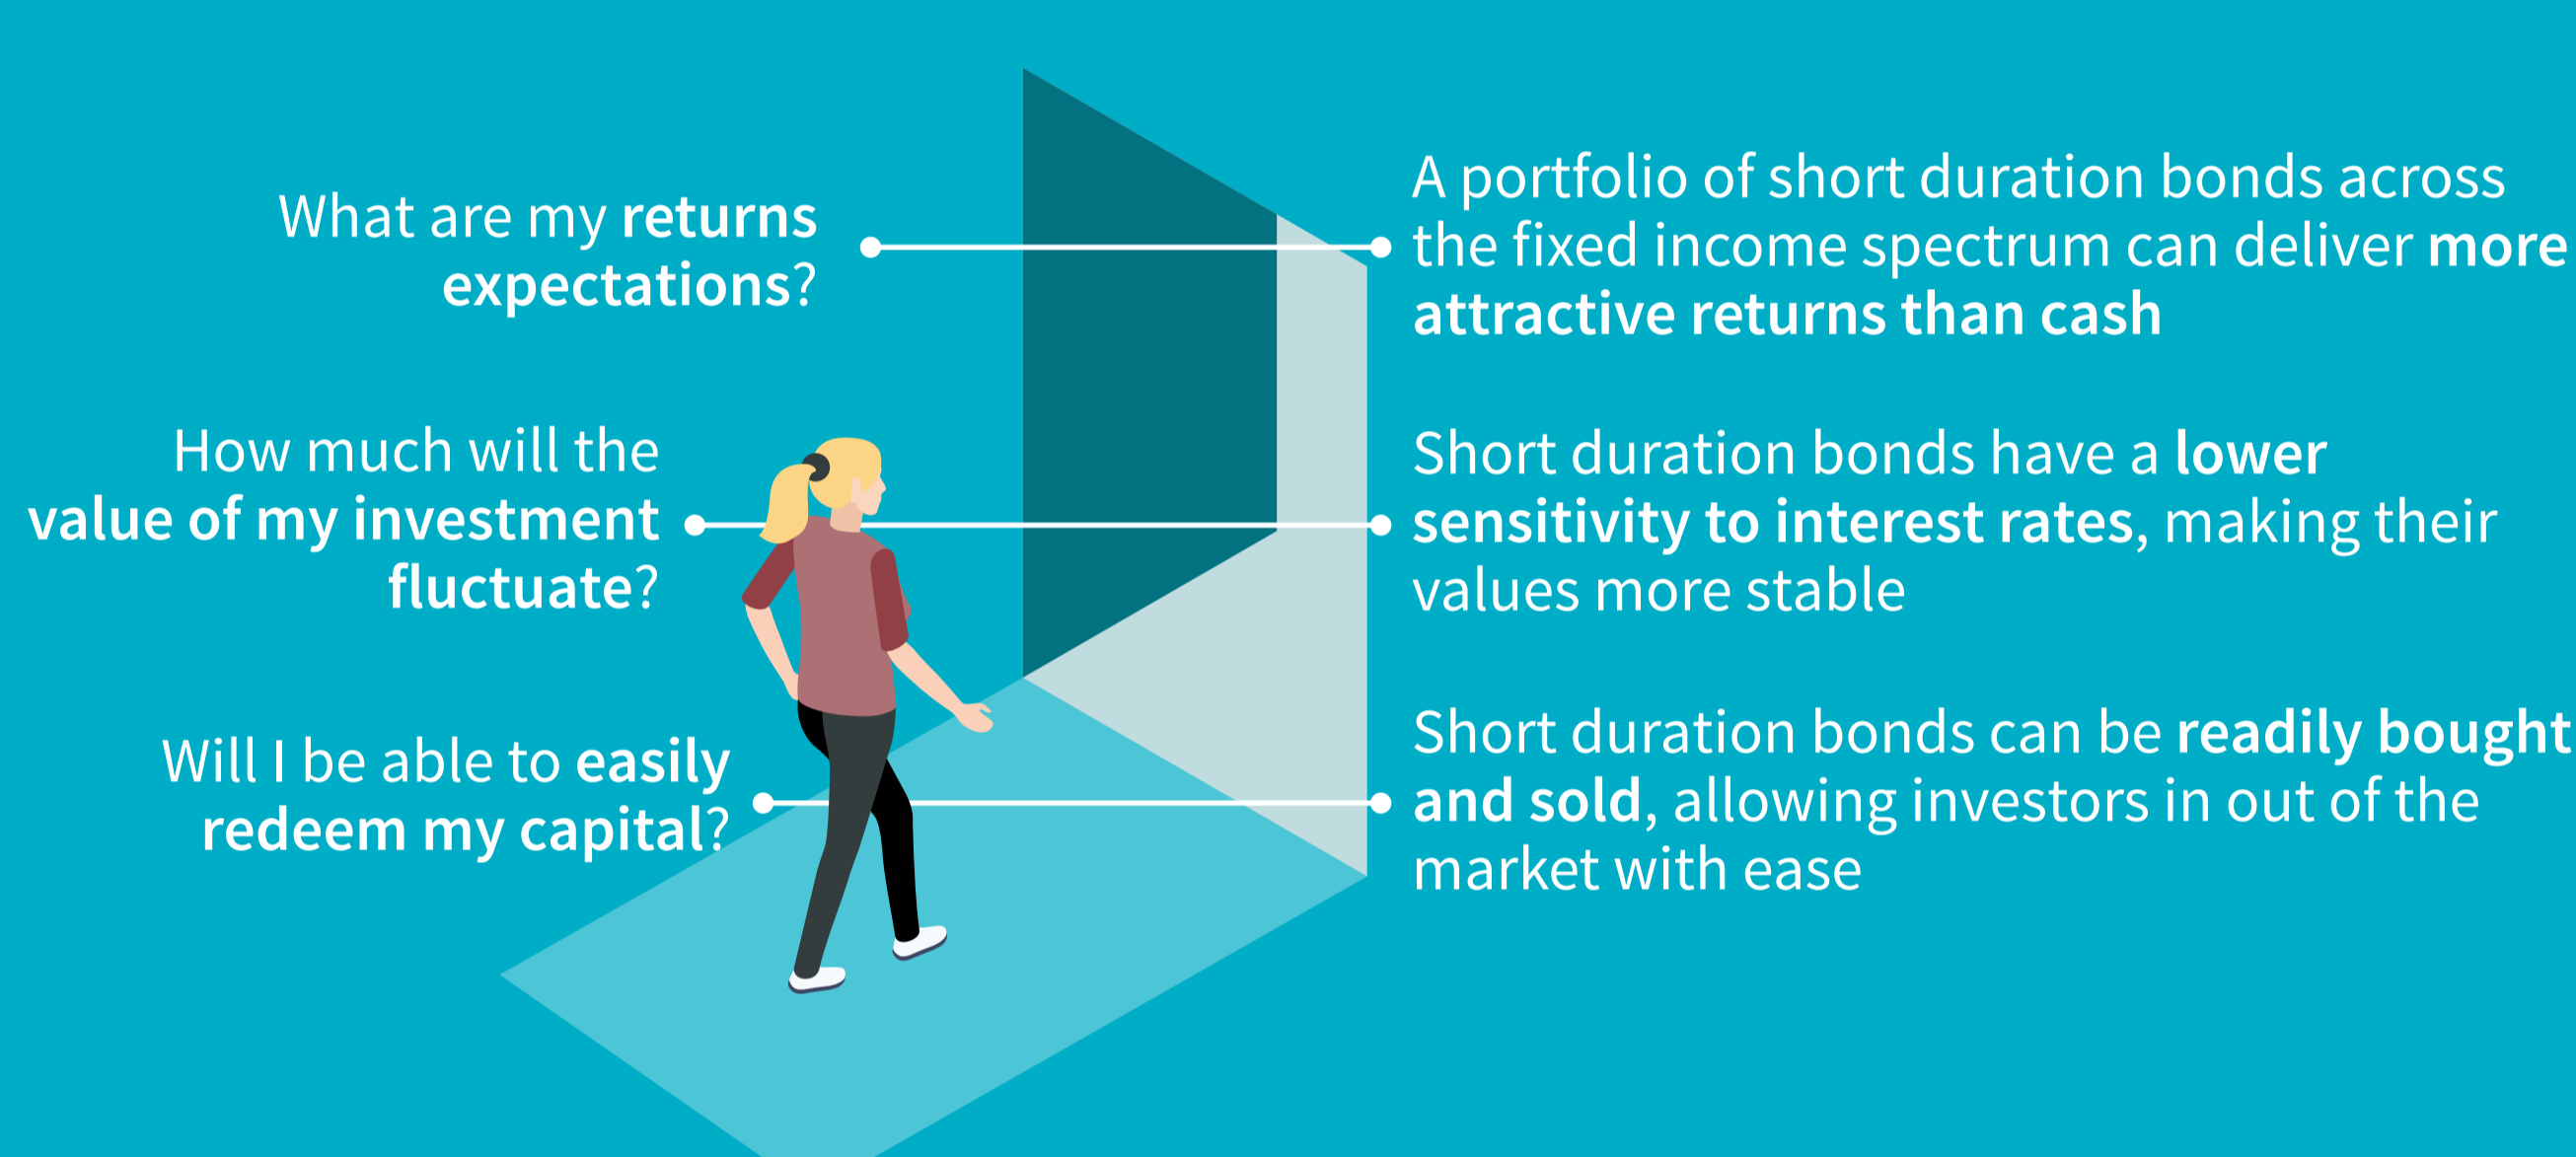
What are my returns expectations?

A portfolio of short duration bonds across the fixed income spectrum can deliver more attractive returns than cash

How much will the value of my investment fluctuate?

Short duration bonds have a lower sensitivity to interest rates, making their values more stable

Will I be able to easily redeem my capital?

Short duration bonds can be readily bought and sold, allowing investors in out of the market with ease